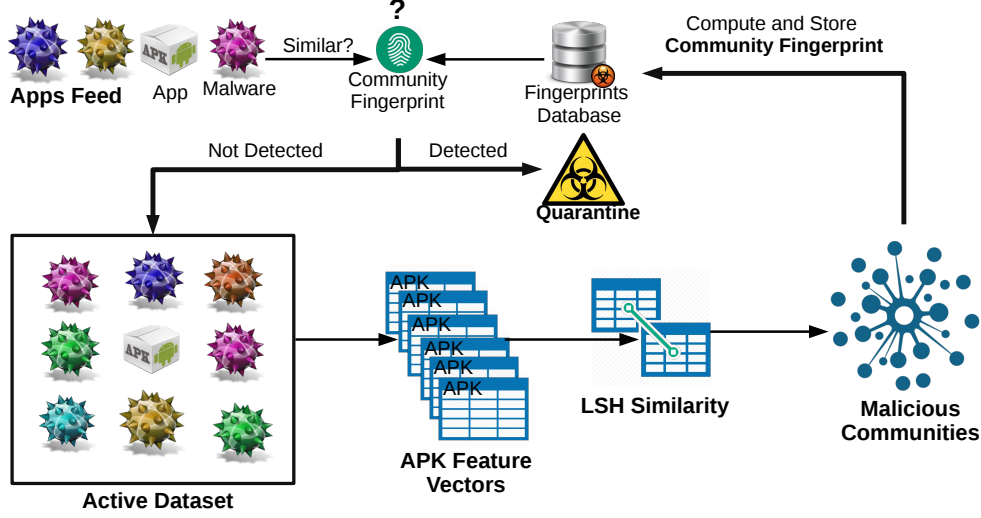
Apps Feed

APK

App

Malware

Similar?

?

Community Fingerprint

Fingerprints Database

Compute and Store
Community Fingerprint

Not Detected

Detected

Quarantine

APK

Active Dataset

APK
APK
APK
APK
APK
APK

APK Feature Vectors

LSH Similarity

Malicious Communities